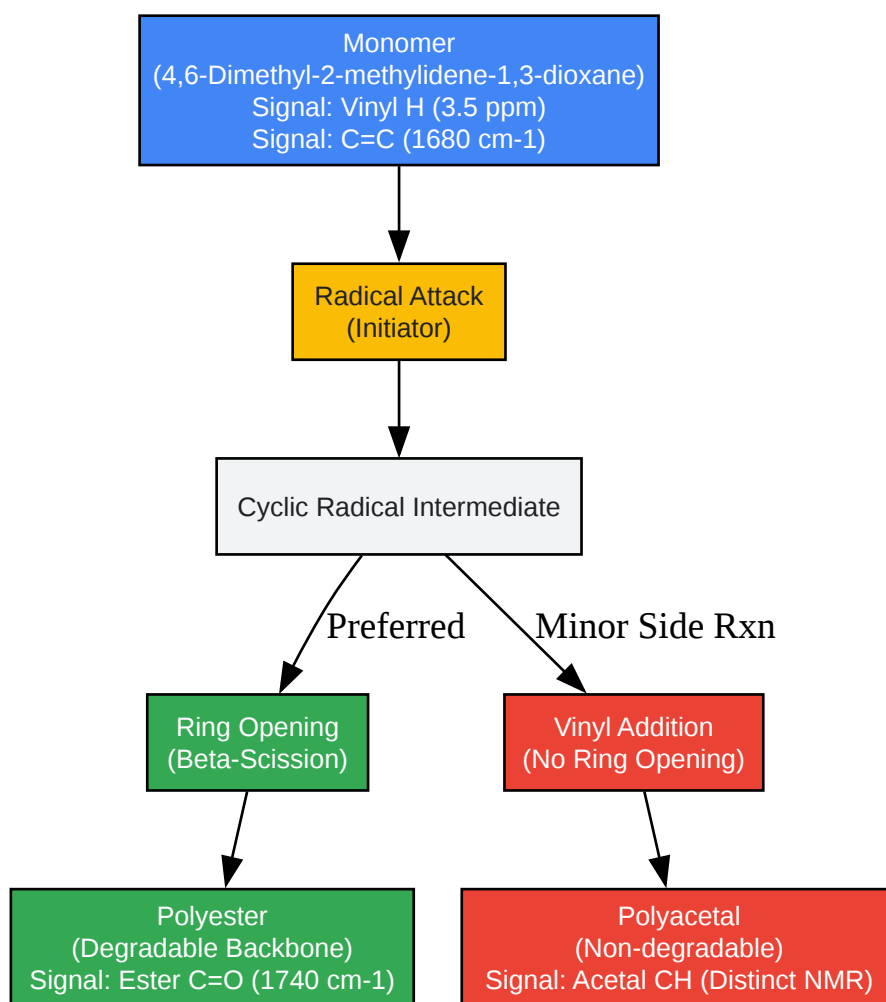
Monomer
(4,6-Dimethyl-2-methylidene-1,3-dioxane)
Signal: Vinyl H (3.5 ppm)
Signal: C=C (1680 cm-1)

Radical Attack
(Initiator)

Cyclic Radical Intermediate

Preferred

Minor Side Rxn

Ring Opening
(Beta-Scission)

Vinyl Addition
(No Ring Opening)

Polyester
(Degradable Backbone)
Signal: Ester C=O (1740 cm-1)

Polyacetal
(Non-degradable)
Signal: Acetal CH (Distinct NMR)